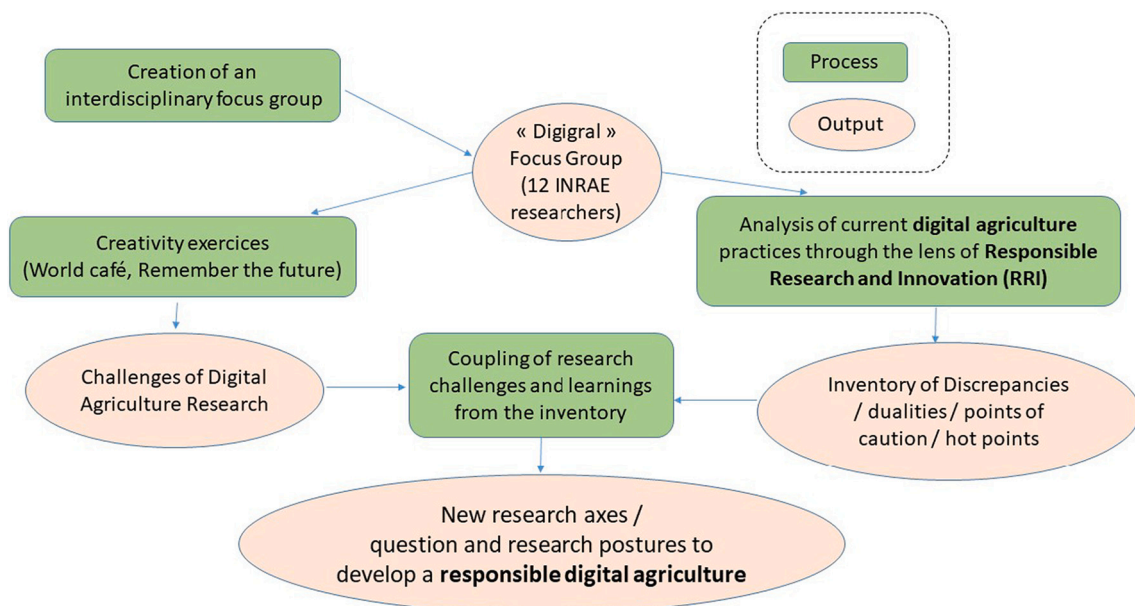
Process

Output

Creation of an interdisciplinary focus group

« Digigral » Focus Group (12 INRAE researchers)

Creativity exercices (World café, Remember the future)

Analysis of current **digital agriculture** practices through the lens of **Responsible Research and Innovation (RRI)**

Challenges of Digital Agriculture Research

Coupling of research challenges and learnings from the inventory

Inventory of Discrepancies / dualities / points of caution / hot points

New research axes / question and research postures to develop a **responsible digital agriculture**